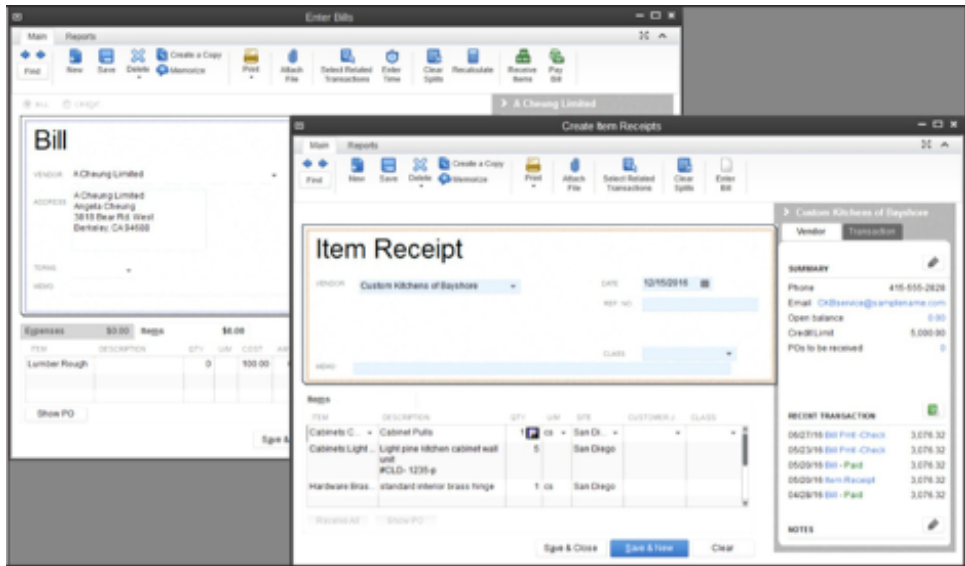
Enter Bills

Main Reports

Find New Save Delete Create a Copy Memorize Print Attach File Select Related Transactions Enter Time Clear Splits Recalculate Receive Items Pay Bill

BILL CREDIT

A Cheung Limited

Bill

VENDOR A Cheung Limited

ADDRESS A Cheung Limited Angela Cheung 3818 Bear Rd. West Berkeley, CA 94688

TERMS

MEMO

Expenses $0.00 Items $6.00

| ITEM | DESCRIPTION | QTY | U/M | COST |
|---|---|---|---|---|
| Lumber Rough | | 0 | | 100.00 |

Show PO

Save &

Create Item Receipts

Main Reports

Find New Save Delete Create a Copy Memorize Print Attach File Select Related Transactions Clear Splits Enter Bill

Custom Kitchens of Bayshore

Vendor Transaction

Item Receipt

VENDOR Custom Kitchens of Bayshore

DATE 12/15/2016

REF. NO.

CLASS

MEMO

Items

| ITEM | DESCRIPTION | QTY | U/M | SITE | CUSTOMER:J | CLASS |
|---|---|---|---|---|---|---|
| Cabinets:C... | Cabinet Pulls | 1 | cs | San Di... | | |
| Cabinets:Light... | Light pine kitchen cabinet wall unit #CLD- 1235-p | 5 | | San Diego | | |
| Hardware:Bras... | standard interior brass hinge | 1 | cs | San Diego | | |

Receive All Show PO

Save & Close Save & New Clear

SUMMARY

Phone 415-555-2828

Email CKBservice@samplename.com

Open balance 0.00

Credit Limit 5,000.00

POs to be received 0

RECENT TRANSACTION

06/27/16 Bill Pmt -Check 3,076.32

05/23/16 Bill Pmt -Check 3,076.32

05/20/16 Bill - Paid 3,076.32

05/20/16 Item Receipt 3,076.32

04/28/16 Bill - Paid 3,076.32

NOTES